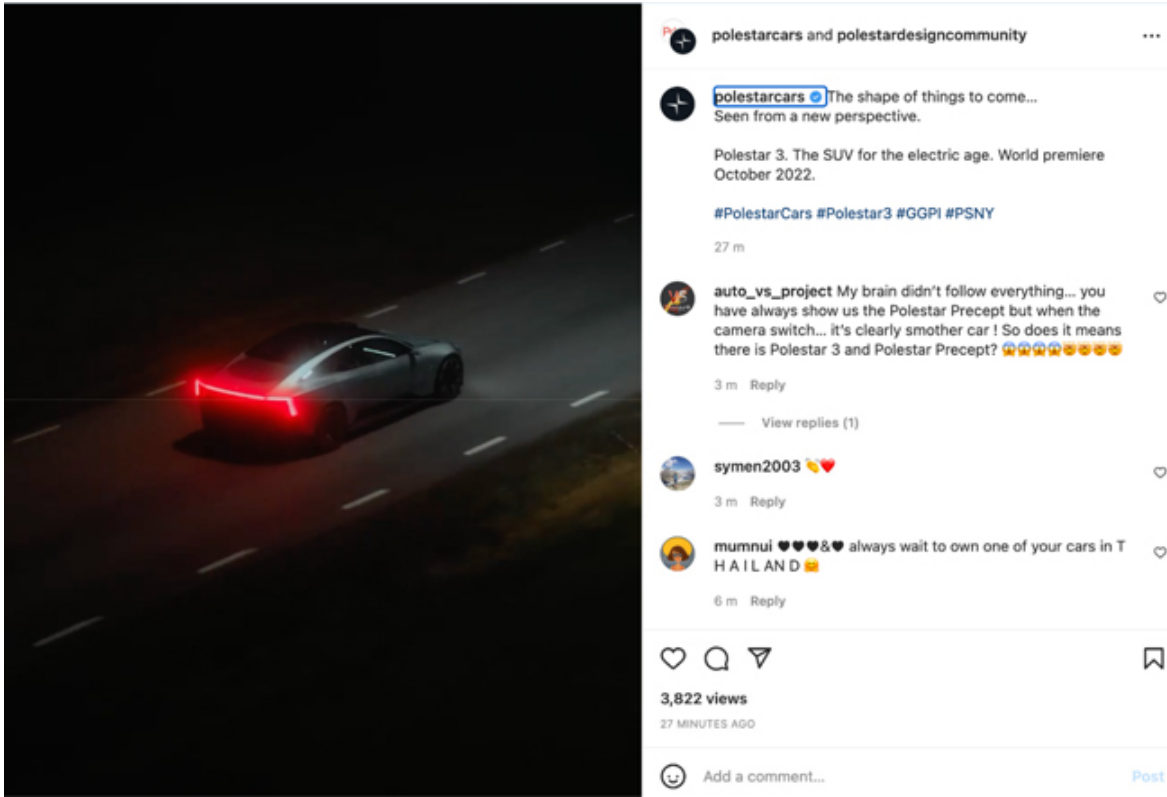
polestarcars and polestardesigncommunity

polestarcars The shape of things to come... Seen from a new perspective.

Polestar 3. The SUV for the electric age. World premiere October 2022.

#PolestarCars #Polestar3 #GGPI #PSNY

27 m

auto_vs_project My brain didn't follow everything... you have always show us the Polestar Precept but when the camera switch... it's clearly smother car ! So does it means there is Polestar 3 and Polestar Precept? 😱😱😱😱😮😮😮😮

3 m Reply

View replies (1)

symen2003 👏❤️

3 m Reply

mumnui 🖤🖤🖤&🖤 always wait to own one of your cars in T H A I L A N D 🙃

6 m Reply

3,822 views

27 MINUTES AGO

Add a comment...

Post